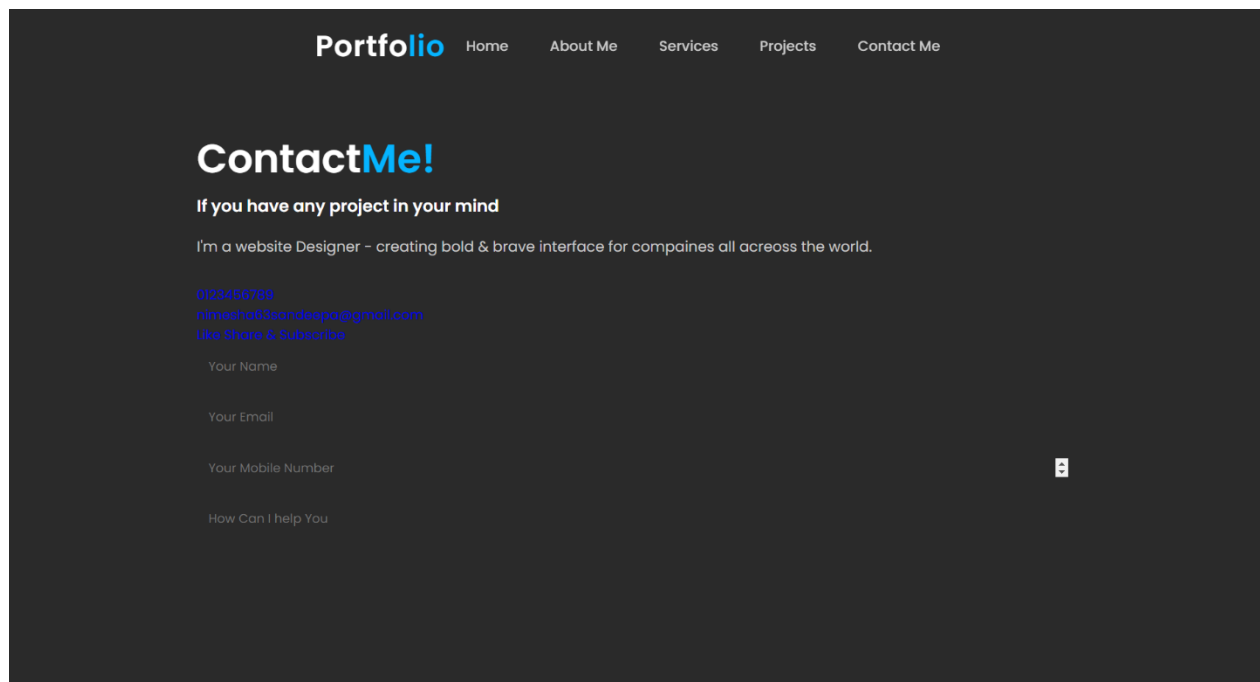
Portfolio Home About Me Services Projects Contact Me

ContactMe!

If you have any project in your mind

I'm a website Designer - creating bold & brave interface for compaines all acreoss the world.

0123456789
nimesha63sandeepa@gmail.com
Like Share & Subscribe

Your Name

Your Email

Your Mobile Number

How Can I help You